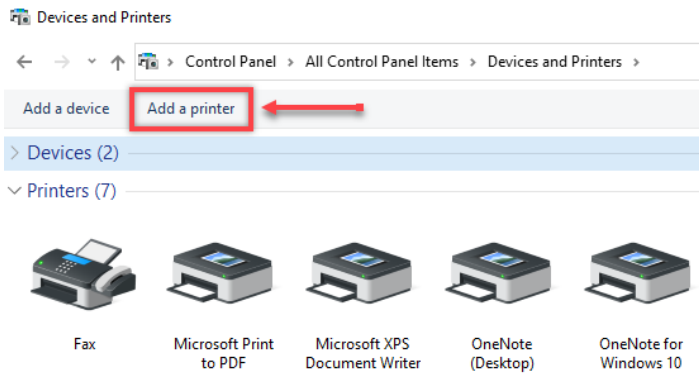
Devices and Printers

Control Panel > All Control Panel Items > Devices and Printers >

Add a device Add a printer

Devices (2)

Printers (7)

Fax

Microsoft Print to PDF

Microsoft XPS Document Writer

OneNote (Desktop)

OneNote for Windows 10